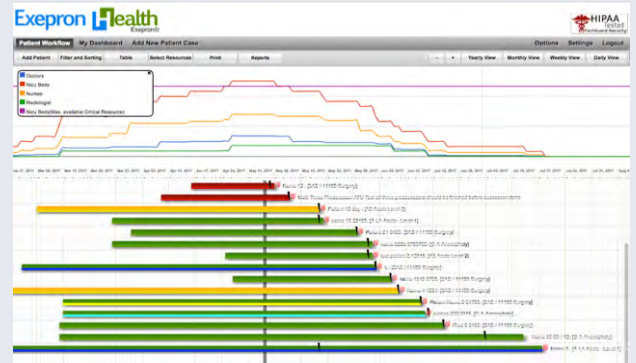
Exepron Health Exepron®

HIPAA Tested

Patient Workflow   My Dashboard   Add New Patient Case

Options   Settings   Logout

Add Patient   Filter and Sorting   Table   Select Resources   Print   Reports

-   +   Yearly View   Monthly View   Weekly View   Daily View

Doctors
Nicu Beds
Nurses
Radiologist
Nicu Beds(Max. available Critical Resources)

Nadia 12 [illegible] (Surgery)
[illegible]
Patient 10 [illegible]
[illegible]
Patient 21 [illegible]
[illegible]
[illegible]
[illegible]
Nadia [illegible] (Surgery)
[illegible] (Surgery)
Patient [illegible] (Surgery)
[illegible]
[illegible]
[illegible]
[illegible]